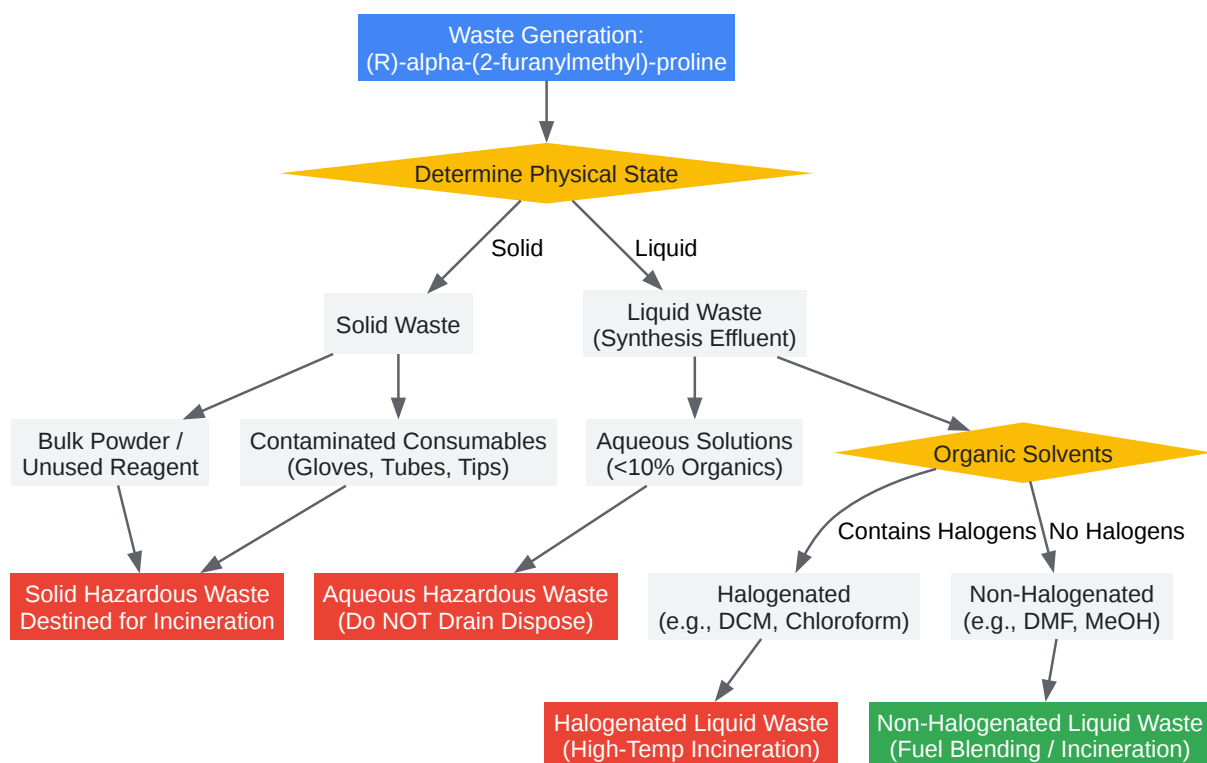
Waste Generation:
(R)-alpha-(2-furanylmethyl)-proline

Determine Physical State

Solid

Liquid

Solid Waste

Liquid Waste
(Synthesis Effluent)

Bulk Powder /
Unused Reagent

Contaminated Consumables
(Gloves, Tubes, Tips)

Aqueous Solutions
(<10% Organics)

Organic Solvents

Contains Halogens

No Halogens

Solid Hazardous Waste
Destined for Incineration

Aqueous Hazardous Waste
(Do NOT Drain Dispose)

Halogenated
(e.g., DCM, Chloroform)

Non-Halogenated
(e.g., DMF, MeOH)

Halogenated Liquid Waste
(High-Temp Incineration)

Non-Halogenated Liquid Waste
(Fuel Blending / Incineration)